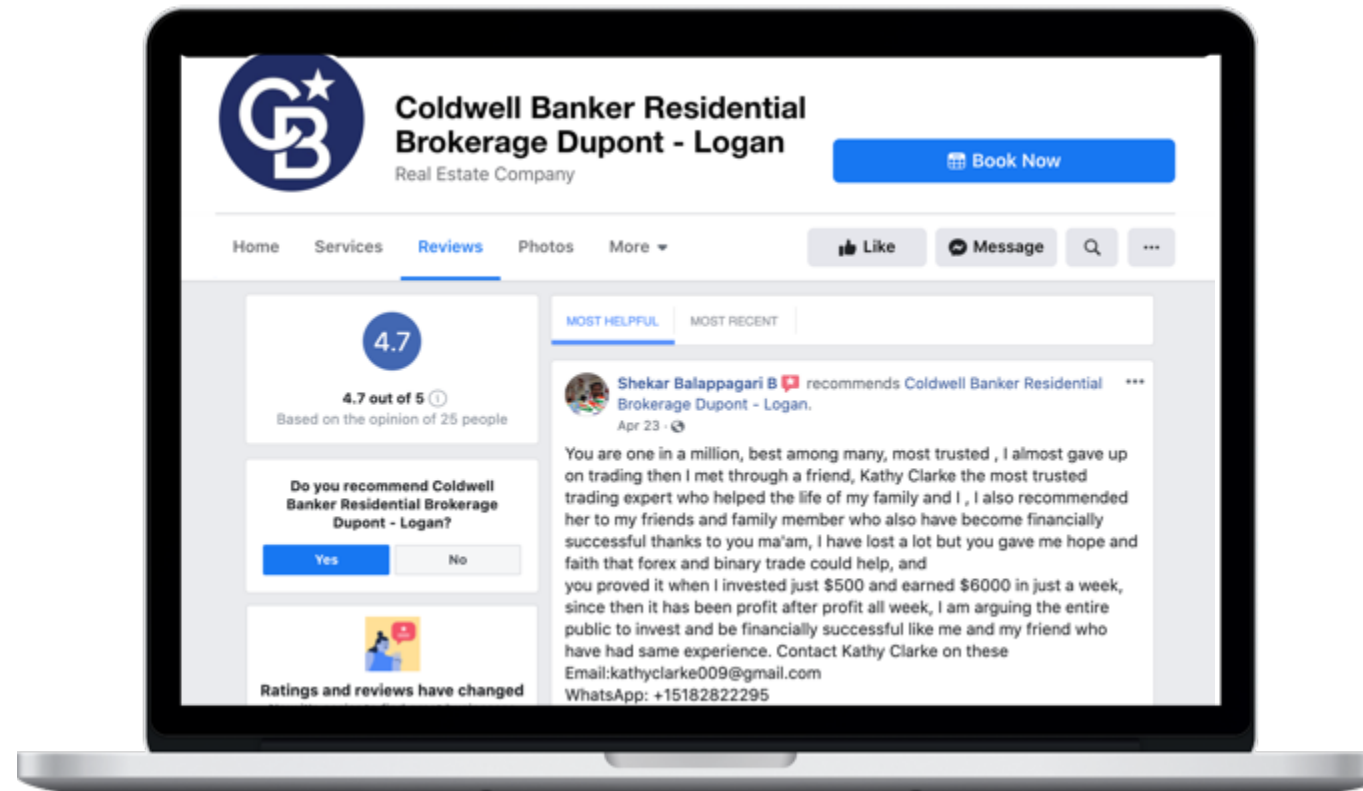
CB

Coldwell Banker Residential Brokerage Dupont - Logan
Real Estate Company

Book Now

Home Services Reviews Photos More

Like Message ...

4.7

4.7 out of 5
Based on the opinion of 25 people

Do you recommend Coldwell Banker Residential Brokerage Dupont - Logan?

Yes No

Ratings and reviews have changed

MOST HELPFUL MOST RECENT

Shekar Balappagari B recommends Coldwell Banker Residential Brokerage Dupont - Logan.
Apr 23 ·

You are one in a million, best among many, most trusted , I almost gave up on trading then I met through a friend, Kathy Clarke the most trusted trading expert who helped the life of my family and I , I also recommended her to my friends and family member who also have become financially successful thanks to you ma'am, I have lost a lot but you gave me hope and faith that forex and binary trade could help, and
you proved it when I invested just $500 and earned $6000 in just a week, since then it has been profit after profit all week, I am arguing the entire public to invest and be financially successful like me and my friend who have had same experience. Contact Kathy Clarke on these
Email:kathyclarke009@gmail.com
WhatsApp: +15182822295